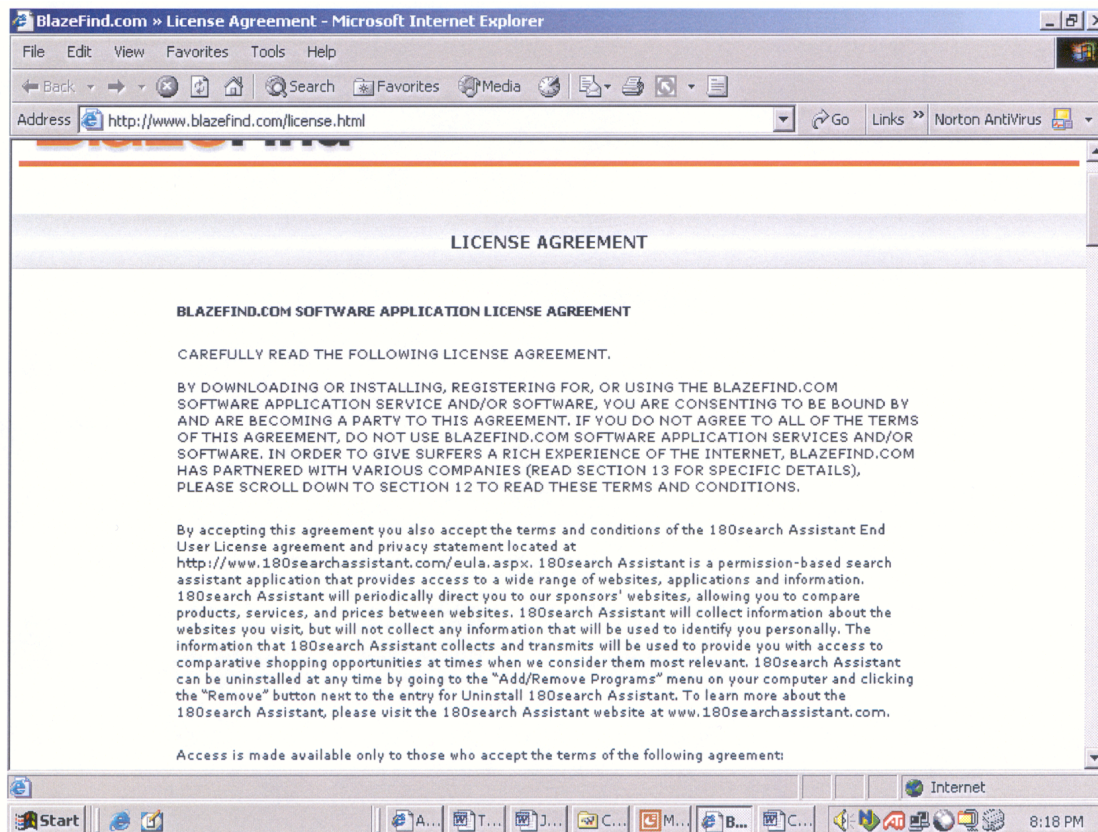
BlazeFind.com » License Agreement - Microsoft Internet Explorer

File Edit View Favorites Tools Help

Back Search Favorites Media

Address http://www.blazefind.com/license.html Go Links Norton AntiVirus

LICENSE AGREEMENT

BLAZEFIND.COM SOFTWARE APPLICATION LICENSE AGREEMENT

CAREFULLY READ THE FOLLOWING LICENSE AGREEMENT.

BY DOWNLOADING OR INSTALLING, REGISTERING FOR, OR USING THE BLAZEFIND.COM SOFTWARE APPLICATION SERVICE AND/OR SOFTWARE, YOU ARE CONSENTING TO BE BOUND BY AND ARE BECOMING A PARTY TO THIS AGREEMENT. IF YOU DO NOT AGREE TO ALL OF THE TERMS OF THIS AGREEMENT, DO NOT USE BLAZEFIND.COM SOFTWARE APPLICATION SERVICES AND/OR SOFTWARE. IN ORDER TO GIVE SURFERS A RICH EXPERIENCE OF THE INTERNET, BLAZEFIND.COM HAS PARTNERED WITH VARIOUS COMPANIES (READ SECTION 13 FOR SPECIFIC DETAILS), PLEASE SCROLL DOWN TO SECTION 12 TO READ THESE TERMS AND CONDITIONS.

By accepting this agreement you also accept the terms and conditions of the 180search Assistant End User License agreement and privacy statement located at http://www.180searchassistant.com/eula.aspx. 180search Assistant is a permission-based search assistant application that provides access to a wide range of websites, applications and information. 180search Assistant will periodically direct you to our sponsors' websites, allowing you to compare products, services, and prices between websites. 180search Assistant will collect information about the websites you visit, but will not collect any information that will be used to identify you personally. The information that 180search Assistant collects and transmits will be used to provide you with access to comparative shopping opportunities at times when we consider them most relevant. 180search Assistant can be uninstalled at any time by going to the "Add/Remove Programs" menu on your computer and clicking the "Remove" button next to the entry for Uninstall 180search Assistant. To learn more about the 180search Assistant, please visit the 180search Assistant website at www.180searchassistant.com.

Access is made available only to those who accept the terms of the following agreement:

Internet

Start A... T... J... C... M... B... C... 8:18 PM